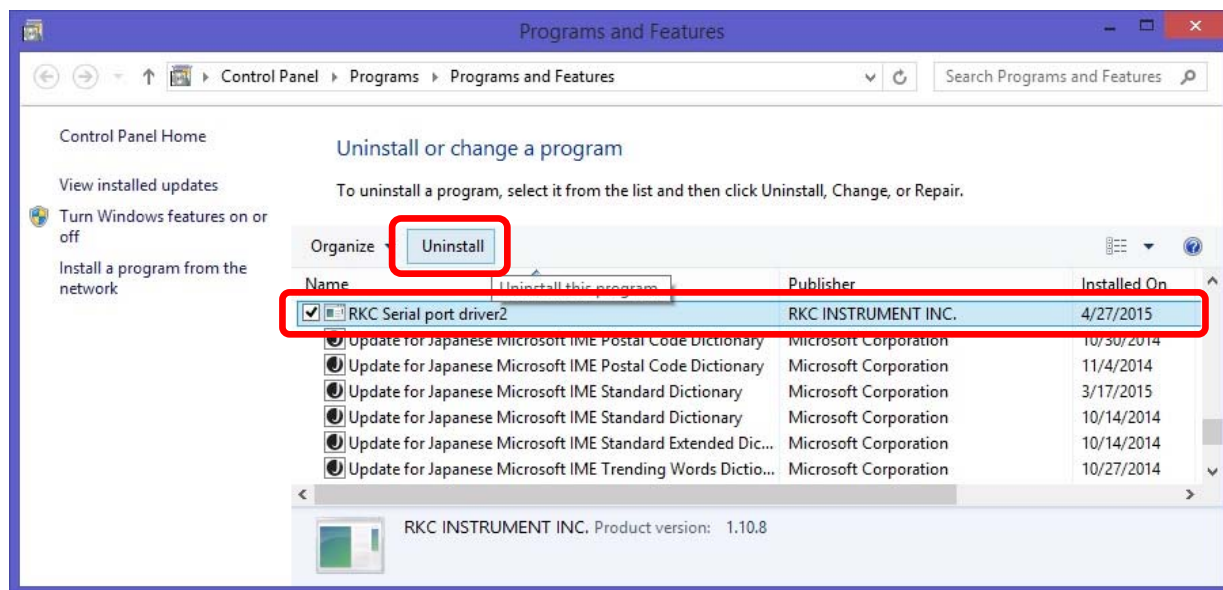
Programs and Features

Control Panel ▸ Programs ▸ Programs and Features

Search Programs and Features

Control Panel Home

View installed updates

Turn Windows features on or off

Install a program from the network

Uninstall or change a program

To uninstall a program, select it from the list and then click Uninstall, Change, or Repair.

Organize ▾ Uninstall

| Name | Publisher | Installed On |
|---|---|---|
| RKC Serial port driver2 | RKC INSTRUMENT INC. | 4/27/2015 |
| Update for Japanese Microsoft IME Postal Code Dictionary | Microsoft Corporation | 10/30/2014 |
| Update for Japanese Microsoft IME Postal Code Dictionary | Microsoft Corporation | 11/4/2014 |
| Update for Japanese Microsoft IME Standard Dictionary | Microsoft Corporation | 3/17/2015 |
| Update for Japanese Microsoft IME Standard Dictionary | Microsoft Corporation | 10/14/2014 |
| Update for Japanese Microsoft IME Standard Extended Dic... | Microsoft Corporation | 10/14/2014 |
| Update for Japanese Microsoft IME Trending Words Dictio... | Microsoft Corporation | 10/27/2014 |

Uninstall this program

RKC INSTRUMENT INC. Product version: 1.10.8